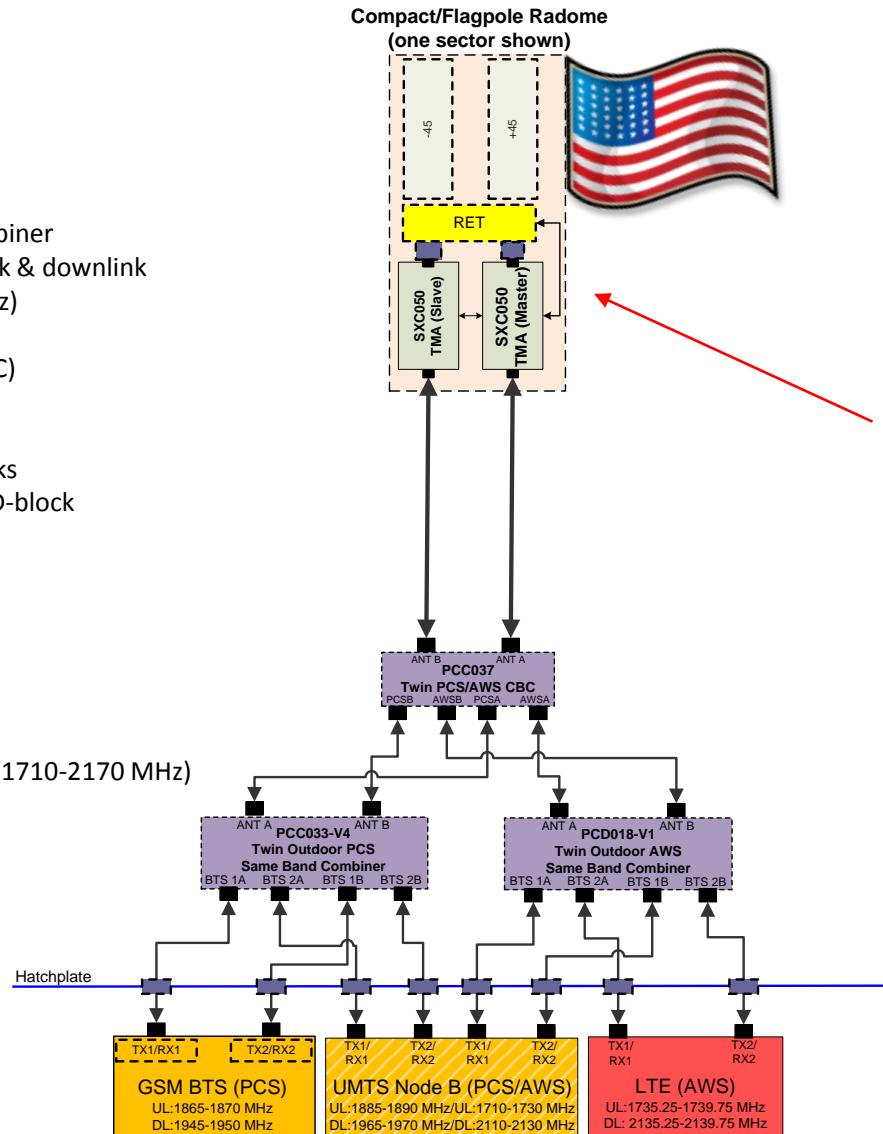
Compact/Flagpole Radome
(one sector shown)

-45

+45

RET

SXC050
TMA (Slave)

SXC050
TMA (Master)

biner
k & downlink
z)

C)

ks
D-block

1710-2170 MHz)

ANT B
ANT A
PCC037
Twin PCS/AWS CBC
PCSB AWSB PCSA AWSA

ANT A
ANT B
PCC033-V4
Twin Outdoor PCS
Same Band Combiner
BTS 1A BTS 2A BTS 1B BTS 2B

ANT A
ANT B
PCD018-V1
Twin Outdoor AWS
Same Band Combiner
BTS 1A BTS 2A BTS 1B BTS 2B

Hatchplate

TX1/RX1
TX2/RX2
GSM BTS (PCS)
UL:1865-1870 MHz
DL:1945-1950 MHz

TX1/
RX1
TX2/
RX2
TX1/
RX1
TX2/
RX2
UMTS Node B (PCS/AWS)
UL:1885-1890 MHz/UL:1710-1730 MHz
DL:1965-1970 MHz/DL:2110-2130 MHz

TX1/
RX1
TX2/
RX2
LTE (AWS)
UL:1735.25-1739.75 MHz
DL: 2135.25-2139.75 MHz